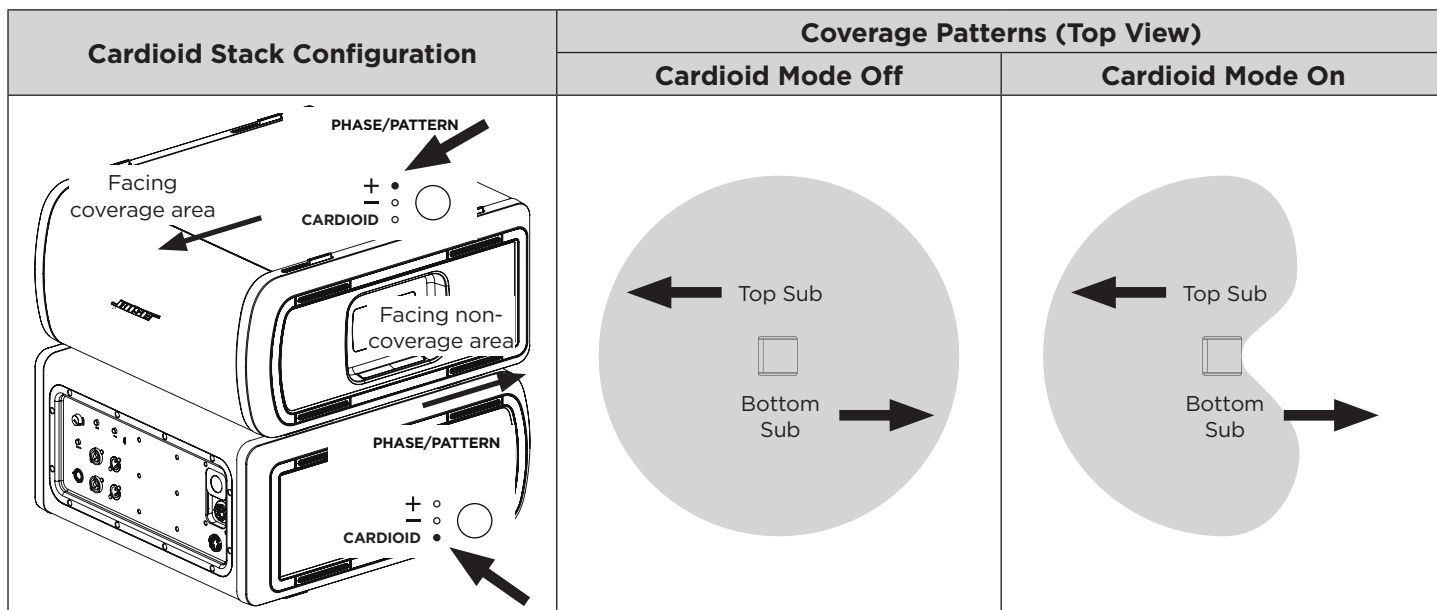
| Cardioid Stack Configuration | Coverage Patterns (Top View) | |
|---|---|---|
| | Cardioid Mode Off | Cardioid Mode On |
| PHASE/PATTERN<br>Facing coverage area<br>+<br>−<br>CARDIOID<br>Facing non-coverage area<br>PHASE/PATTERN<br>+<br>−<br>CARDIOID | Top Sub<br>Bottom Sub | Top Sub<br>Bottom Sub |